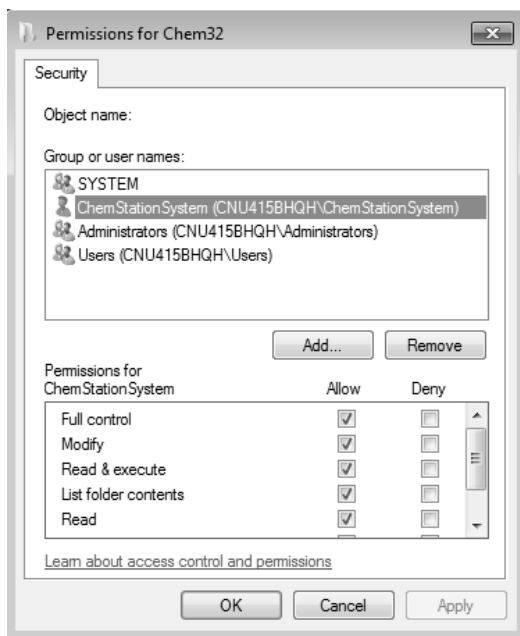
Permissions for Chem32

Security

Object name:

Group or user names:

SYSTEM
ChemStationSystem (CNU415BHQH\ChemStationSystem)
Administrators (CNU415BHQH\Administrators)
Users (CNU415BHQH\Users)

Add...
Remove

Permissions for ChemStationSystem

| | Allow | Deny |
|---|---|---|
| Full control | ✓ | |
| Modify | ✓ | |
| Read & execute | ✓ | |
| List folder contents | ✓ | |
| Read | ✓ | |

Learn about access control and permissions

OK
Cancel
Apply